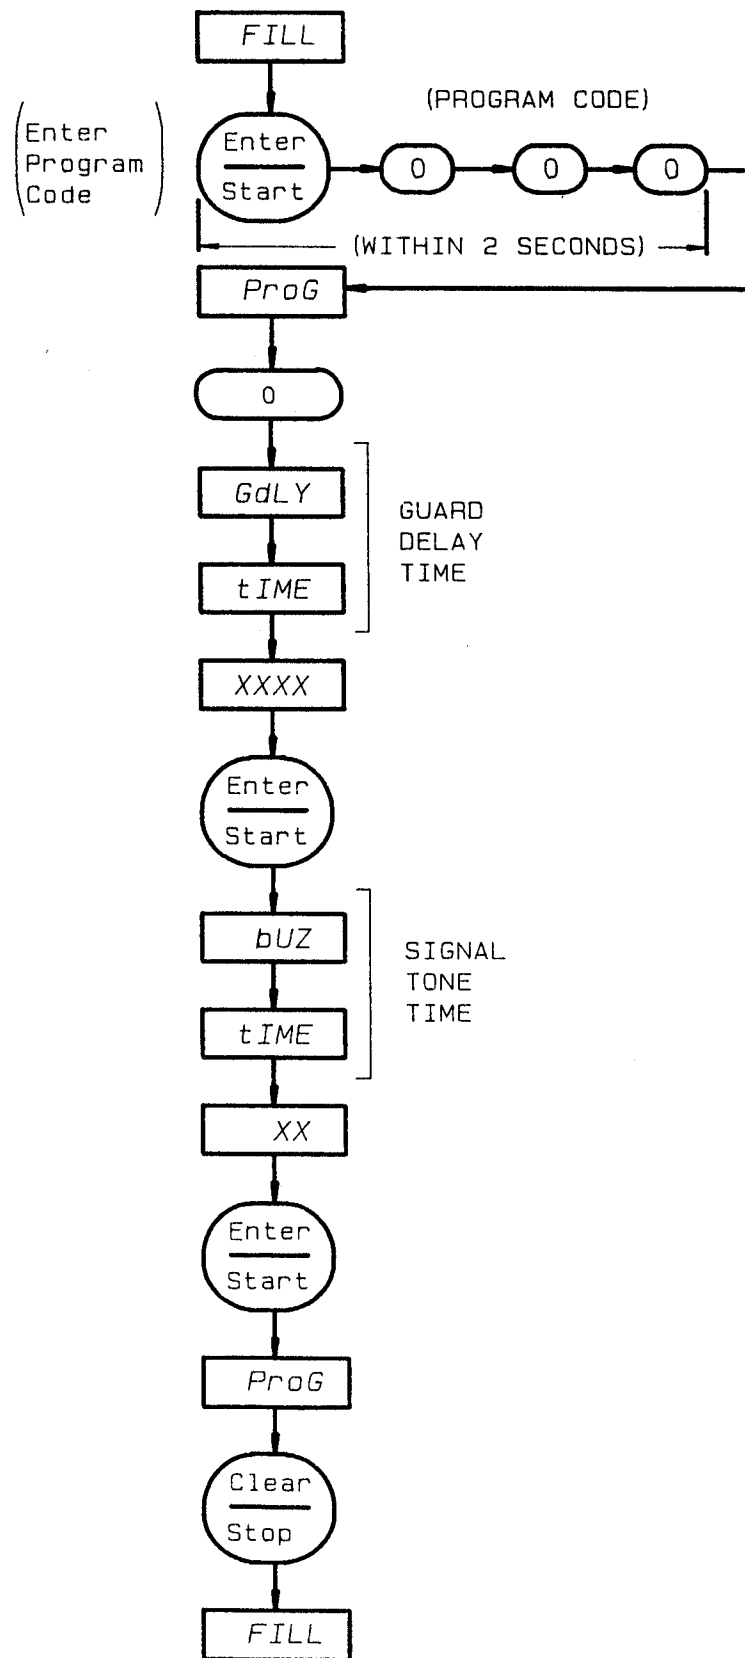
FILL

(Enter Program Code)

Enter
Start

(PROGRAM CODE)

0

0

0

(WITHIN 2 SECONDS)

ProG

0

GdLY

tIME

GUARD DELAY TIME

XXXX

Enter
Start

bUZ

tIME

SIGNAL TONE TIME

XX

Enter
Start

ProG

Clear
Stop

FILL